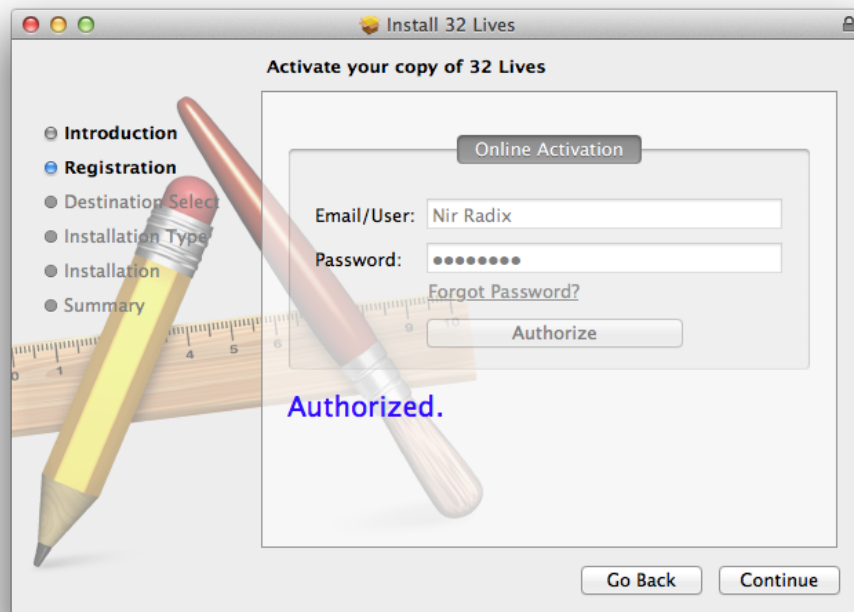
Install 32 Lives

Activate your copy of 32 Lives

Introduction
Registration
Destination Select
Installation Type
Installation
Summary

Online Activation

Email/User: Nir Radix
Password: ••••••••
Forgot Password?
Authorize

Authorized.

Go Back
Continue